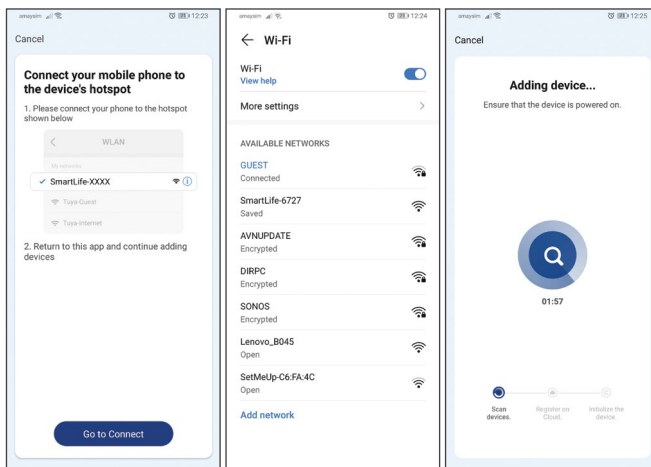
amaysim 12:23

Cancel

Connect your mobile phone to the device's hotspot

1. Please connect your phone to the hotspot shown below

WLAN

My networks

SmartLife-XXXX

Tuya-Guest

Tuya-Internet

2. Return to this app and continue adding devices

Go to Connect

amaysim 12:24

Wi-Fi

Wi-Fi
View help

More settings

AVAILABLE NETWORKS

GUEST
Connected

SmartLife-6727
Saved

AVNUPDATE
Encrypted

DIRPC
Encrypted

SONOS
Encrypted

Lenovo_B045
Open

SetMeUp-C6:FA:4C
Open

Add network

amaysim 12:25

Cancel

Adding device...

Ensure that the device is powered on.

01:57

Scan devices.

Register on Cloud.

Initialize the device.